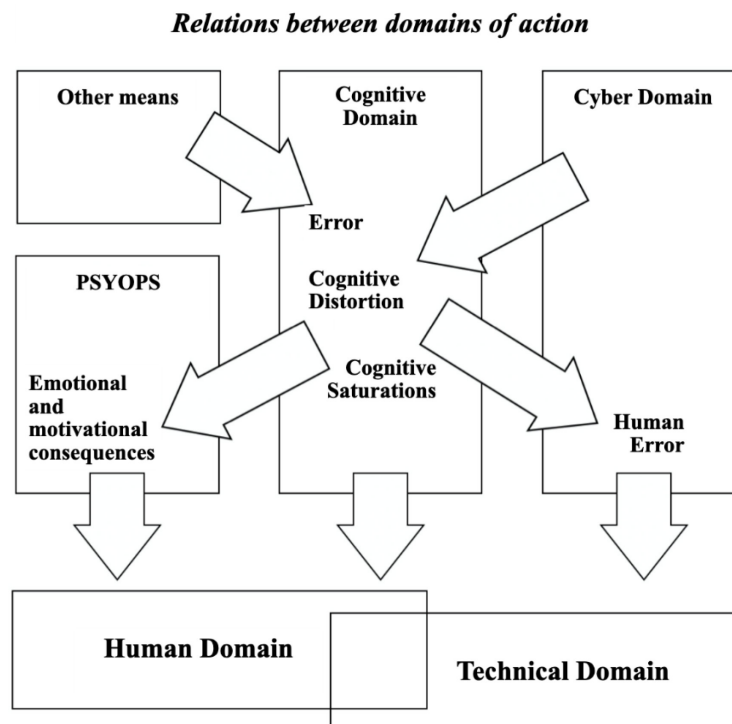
Relations between domains of action

Other means

Cognitive Domain

Cyber Domain

Error

Cognitive Distortion

PSYOPS

Cognitive Saturations

Emotional and motivational consequences

Human Error

Human Domain

Technical Domain